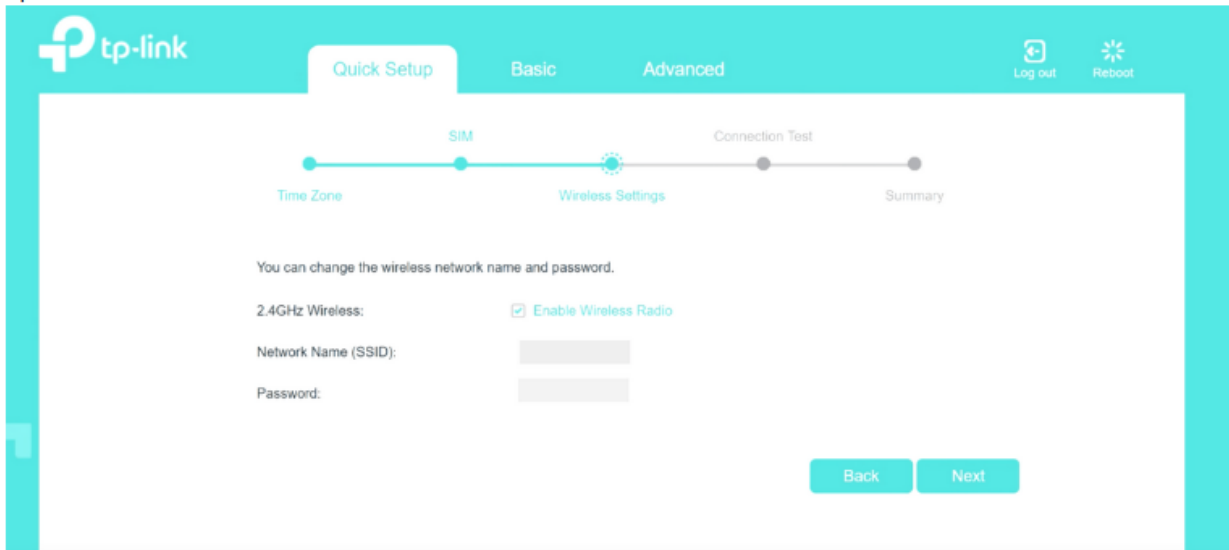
tp-link

Quick Setup
Basic
Advanced

Log out
Reboot

SIM
Connection Test
Time Zone
Wireless Settings
Summary

You can change the wireless network name and password.

2.4GHz Wireless: Enable Wireless Radio

Network Name (SSID):

Password:

Back
Next